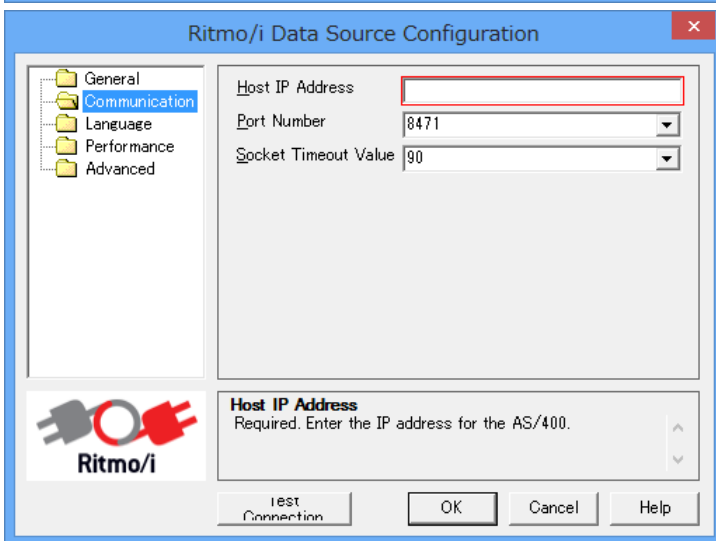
Ritmo/i Data Source Configuration

General
Communication
Language
Performance
Advanced

Host IP Address
Port Number 8471
Socket Timeout Value 90

Ritmo/i

Host IP Address
Required. Enter the IP address for the AS/400.

Test Connection
OK
Cancel
Help